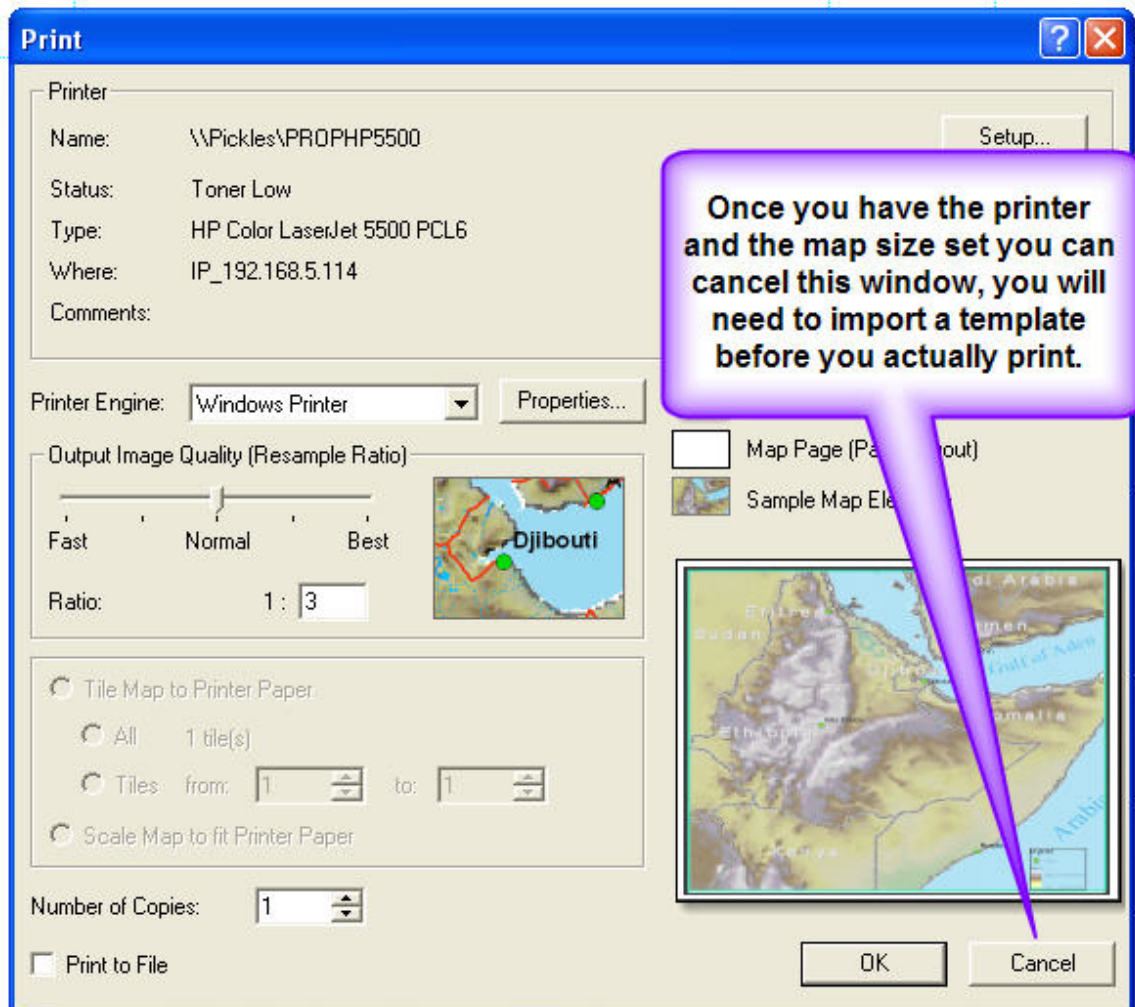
Print

Printer

Name: \\Pickles\PROPHP5500

Setup...

Status: Toner Low

Type: HP Color LaserJet 5500 PCL6

Where: IP_192.168.5.114

Comments:

Once you have the printer and the map size set you can cancel this window, you will need to import a template before you actually print.

Printer Engine: Windows Printer

Properties...

Output Image Quality (Resample Ratio)

Fast Normal Best

Djibouti

Ratio: 1 : 3

Map Page (Pa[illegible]out)

Sample Map Ele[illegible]

Tile Map to Printer Paper

All 1 tile(s)

Tiles from: 1 to: 1

Scale Map to fit Printer Paper

Saudi Arabia

Eritrea

Sudan

Yemen

Gulf of Aden

Somalia

Ethiopia

Kenya

Arabia

Number of Copies: 1

Print to File

OK

Cancel